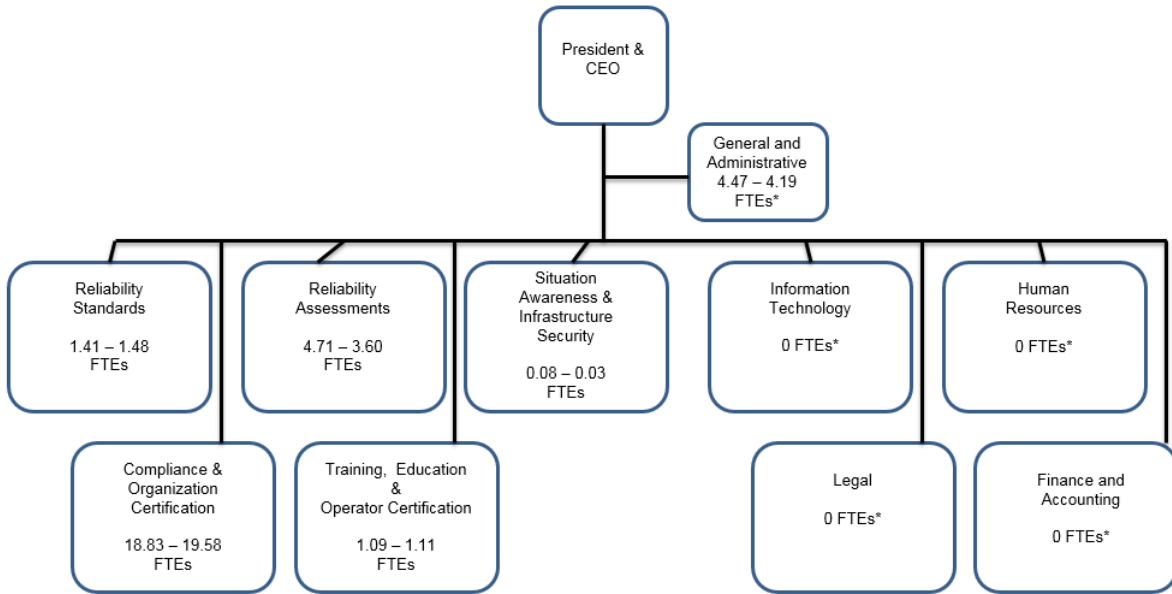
President & CEO

General and Administrative 4.47 – 4.19 FTEs*

Reliability Standards

1.41 – 1.48 FTEs

Reliability Assessments

4.71 – 3.60 FTEs

Situation Awareness & Infrastructure Security

0.08 – 0.03 FTEs

Information Technology

0 FTEs*

Human Resources

0 FTEs*

Compliance & Organization Certification

18.83 – 19.58 FTEs

Training, Education & Operator Certification

1.09 – 1.11 FTEs

Legal

0 FTEs*

Finance and Accounting

0 FTEs*